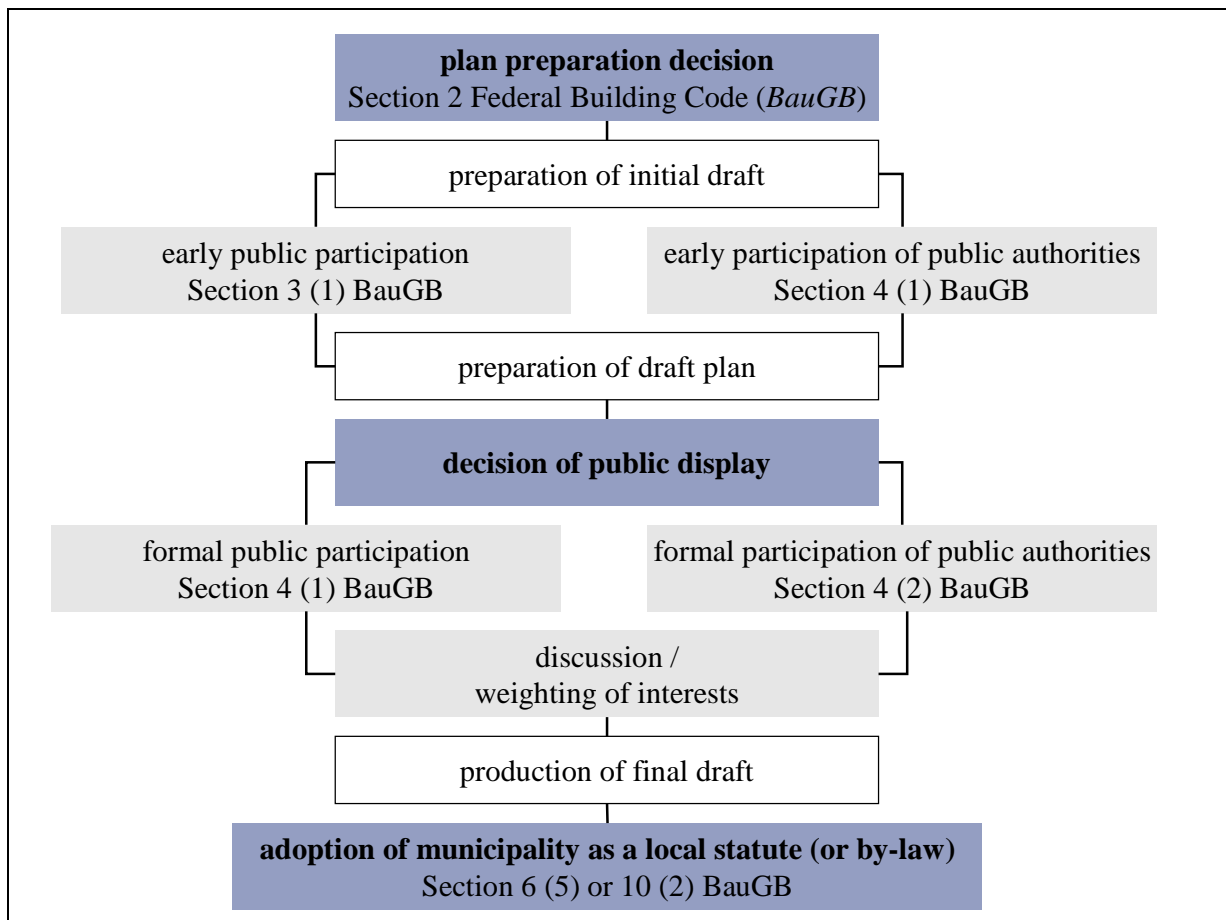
**plan preparation decision**
Section 2 Federal Building Code (*BauGB*)

preparation of initial draft

early public participation
Section 3 (1) BauGB

early participation of public authorities
Section 4 (1) BauGB

preparation of draft plan

**decision of public display**

formal public participation
Section 4 (1) BauGB

formal participation of public authorities
Section 4 (2) BauGB

discussion /
weighting of interests

production of final draft

**adoption of municipality as a local statute (or by-law)**
Section 6 (5) or 10 (2) BauGB